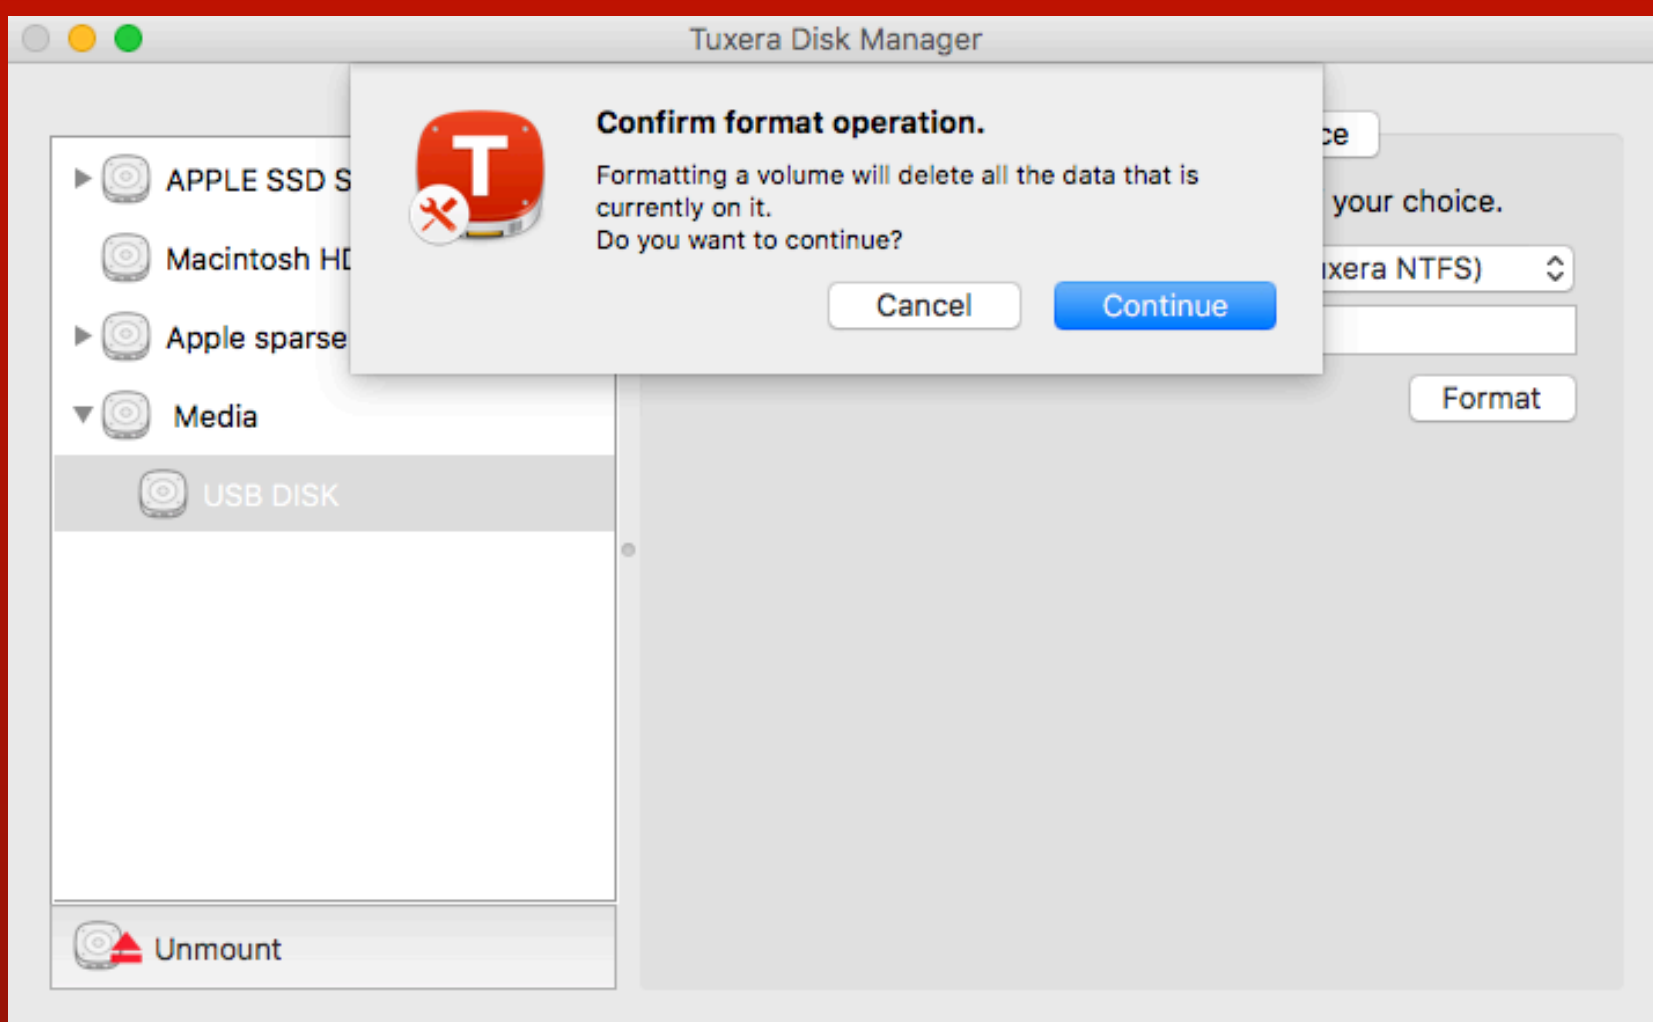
Tuxera Disk Manager

APPLE SSD S

Macintosh HD

Apple sparse

Media

USB DISK

Unmount

Confirm format operation.

Formatting a volume will delete all the data that is currently on it.
Do you want to continue?

Cancel

Continue

ce

your choice.

xera NTFS)

Format